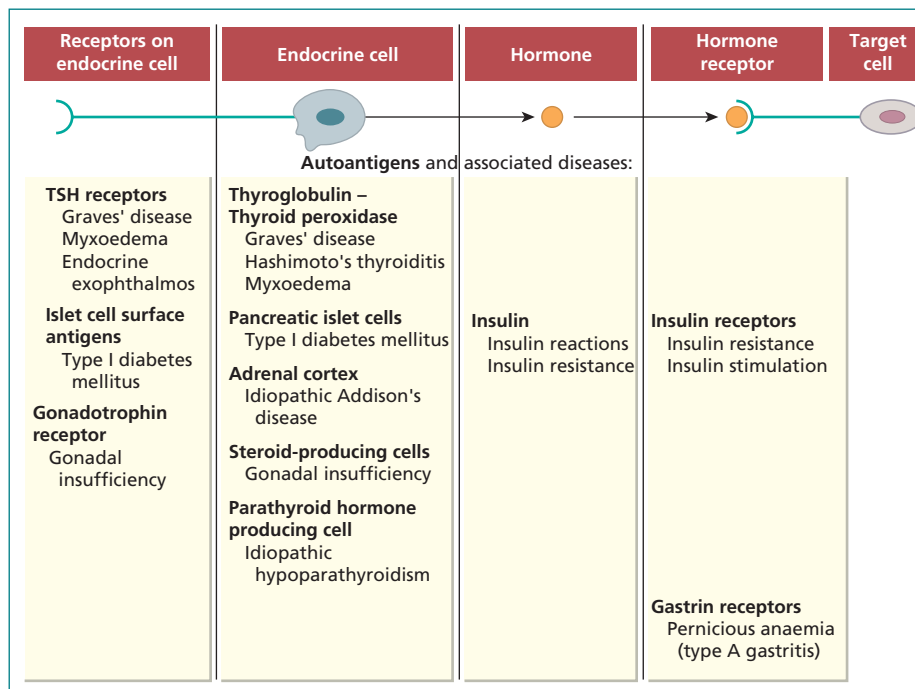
Receptors on endocrine cell

Endocrine cell

Hormone

Hormone receptor

Target cell

**Autoantigens** and associated diseases:

**TSH receptors**
Graves' disease
Myxoedema
Endocrine exophthalmos

**Islet cell surface antigens**
Type I diabetes mellitus

**Gonadotrophin receptor**
Gonadal insufficiency

**Thyroglobulin – Thyroid peroxidase**
Graves' disease
Hashimoto's thyroiditis
Myxoedema

**Pancreatic islet cells**
Type I diabetes mellitus

**Adrenal cortex**
Idiopathic Addison's disease

**Steroid-producing cells**
Gonadal insufficiency

**Parathyroid hormone producing cell**
Idiopathic hypoparathyroidism

**Insulin**
Insulin reactions
Insulin resistance

**Insulin receptors**
Insulin resistance
Insulin stimulation

**Gastrin receptors**
Pernicious anaemia (type A gastritis)